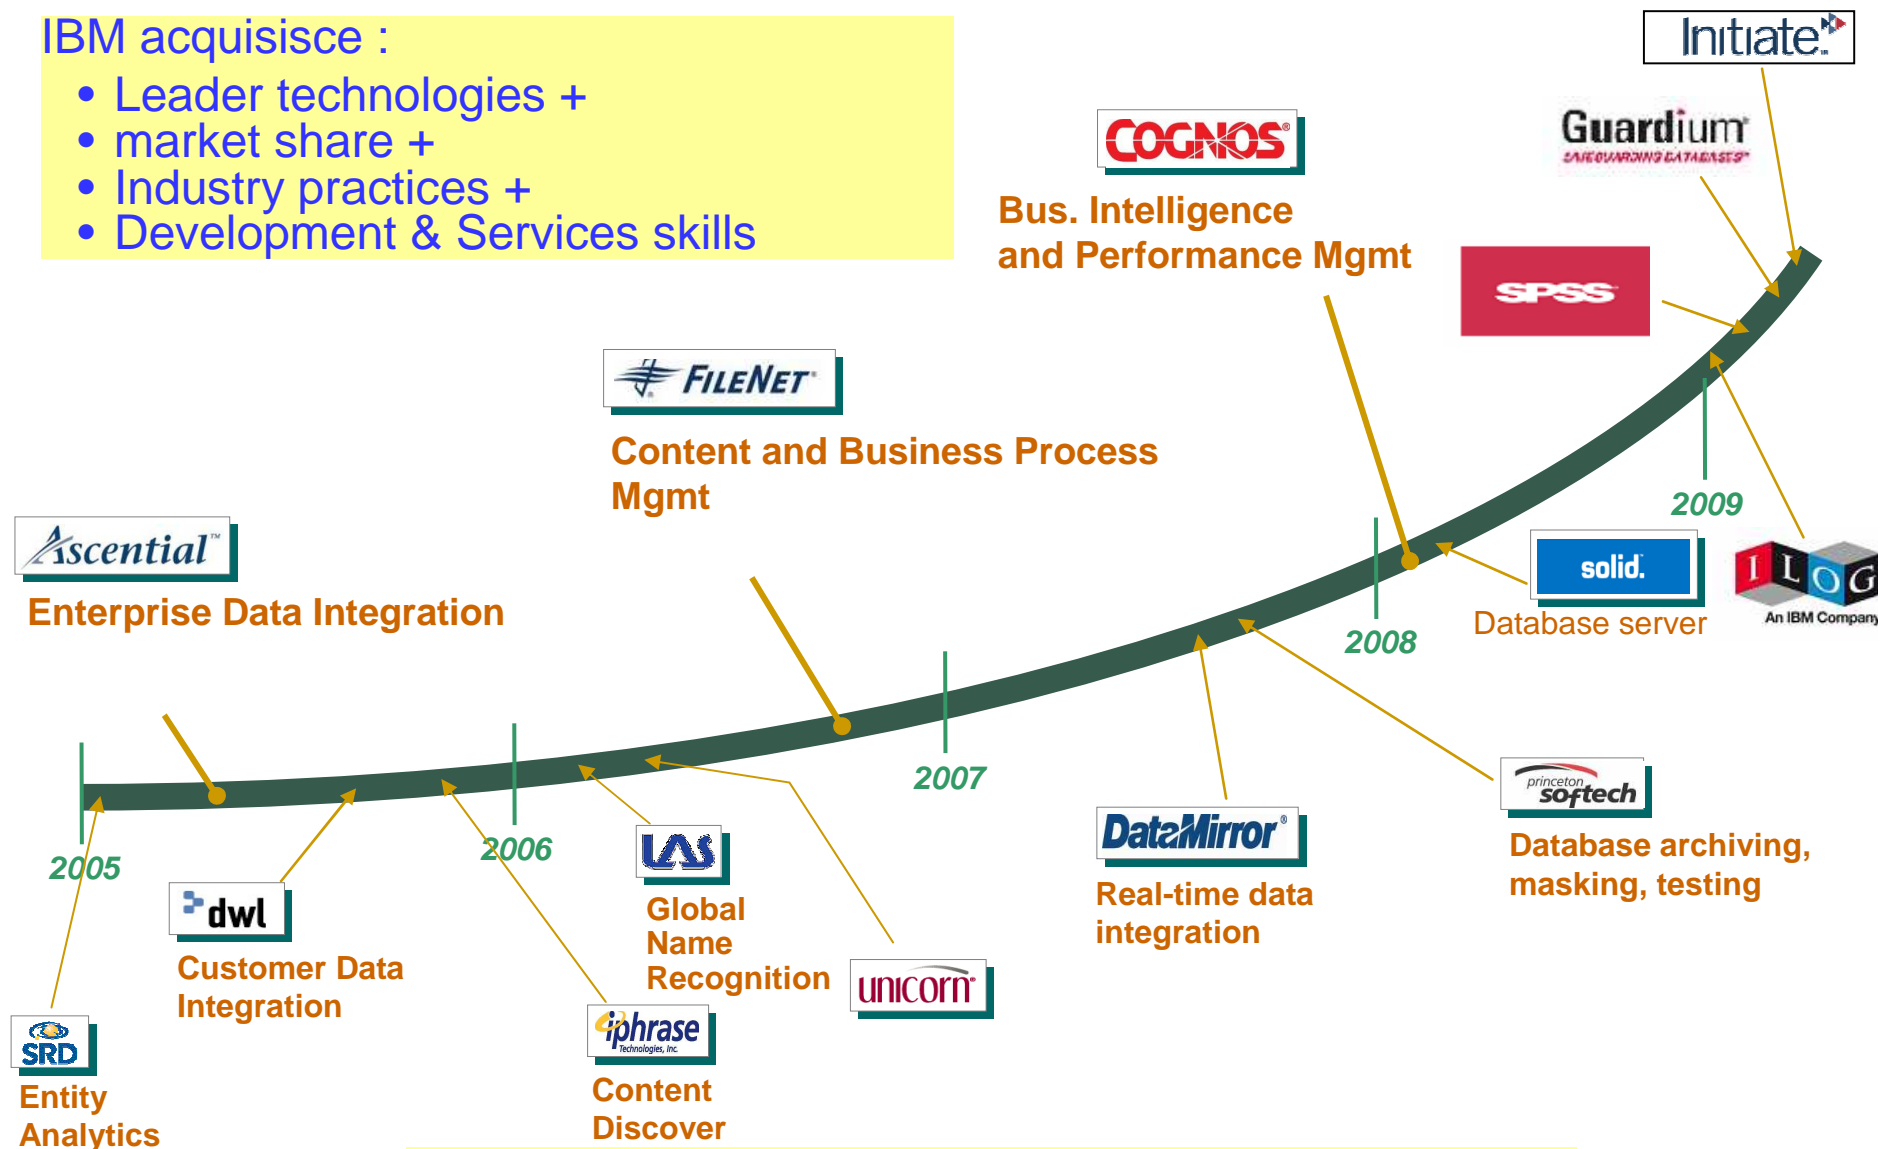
IBM acquisisce :
• Leader technologies +
• market share +
• Industry practices +
• Development & Services skills

Initiate

COGNOS

Guardium
SAFEGUARDING DATABASES

Bus. Intelligence and Performance Mgmt

SPSS

FILENET

Content and Business Process Mgmt

2009

Ascential

solid.

ILOG
An IBM Company

Enterprise Data Integration

Database server

2008

2007

2005

2006

dwl

Customer Data Integration

LAS

Global Name Recognition

unicorn

DataMirror

Real-time data integration

princeton softech

Database archiving, masking, testing

SRD

Entity Analytics

iphrase
Technologies, Inc.

Content Discover